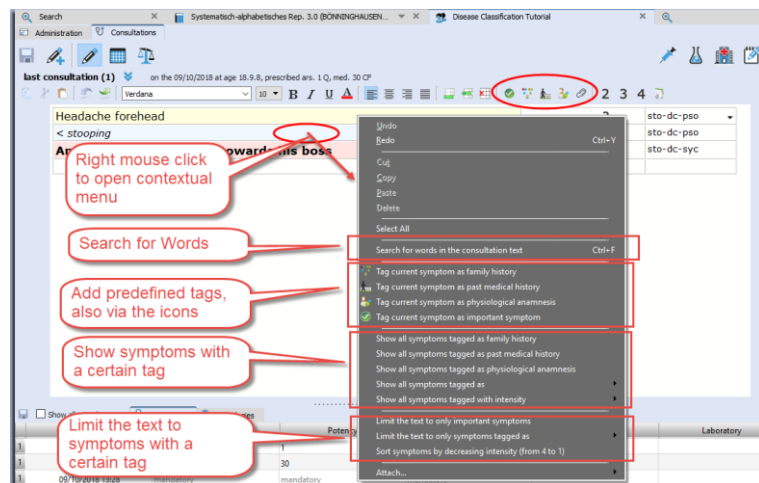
Search
Systematisch-alphabetisches Rep. 3.0 (BÖNNINGHAUSEN...
Disease Classification Tutorial
Administration
Consultations

last consultation (1) on the 09/10/2018 at age 18.9.8, prescribed ars. 1 Q, med. 30 CP

Verdana 10 B I U A

2 3 4

Headache forehead
< stooping
An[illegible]owards his boss

sto-dc-pso
sto-dc-pso
sto-dc-syc

Right mouse click to open contextual menu

Search for Words

Add predefined tags, also via the icons

Show symptoms with a certain tag

Limit the text to symptoms with a certain tag

Undo
Redo Ctrl+Y
Cut
Copy
Paste
Delete
Select All
Search for words in the consultation text Ctrl+F
Tag current symptom as family history
Tag current symptom as past medical history
Tag current symptom as physiological anamnesis
Tag current symptom as important symptom
Show all symptoms tagged as family history
Show all symptoms tagged as past medical history
Show all symptoms tagged as physiological anamnesis
Show all symptoms tagged as
Show all symptoms tagged with intensity
Limit the text to only important symptoms
Limit the text to only symptoms tagged as
Sort symptoms by decreasing intensity (from 4 to 1)
Attach...

Potency
Laboratory
1
30
09/10/2018 13:28 mandatory mandatory